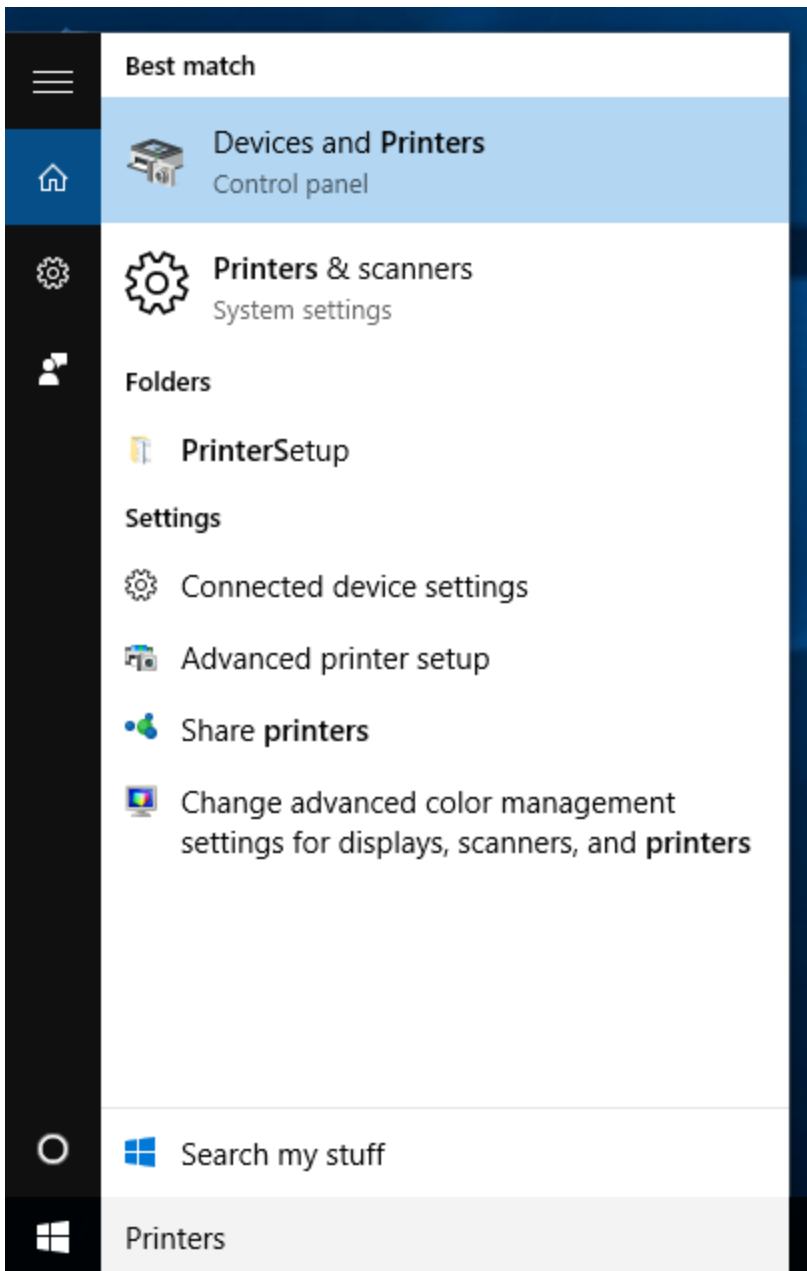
Best match

Devices and Printers
Control panel

Printers & scanners
System settings

Folders

PrinterSetup

Settings

Connected device settings

Advanced printer setup

Share printers

Change advanced color management settings for displays, scanners, and printers

Search my stuff

Printers